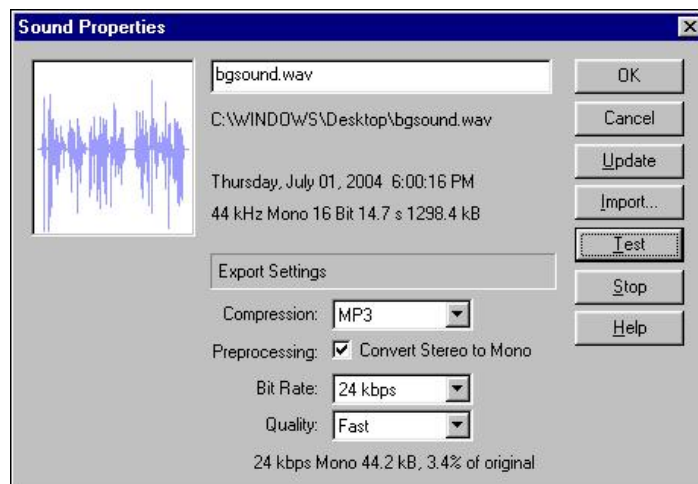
Sound Properties

bgsound.wav

C:\WINDOWS\Desktop\bgsound.wav

Thursday, July 01, 2004 6:00:16 PM

44 kHz Mono 16 Bit 14.7 s 1298.4 kB

Export Settings

Compression: MP3

Preprocessing: Convert Stereo to Mono

Bit Rate: 24 kbps

Quality: Fast

24 kbps Mono 44.2 kB, 3.4% of original

OK

Cancel

Update

Import...

Test

Stop

Help